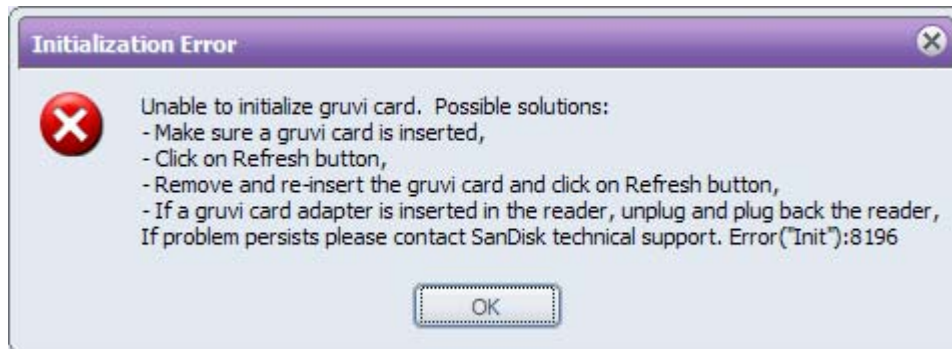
Initialization Error

Unable to initialize gruvi card. Possible solutions:
- Make sure a gruvi card is inserted,
- Click on Refresh button,
- Remove and re-insert the gruvi card and click on Refresh button,
- If a gruvi card adapter is inserted in the reader, unplug and plug back the reader,
If problem persists please contact SanDisk technical support. Error("Init"):8196

OK